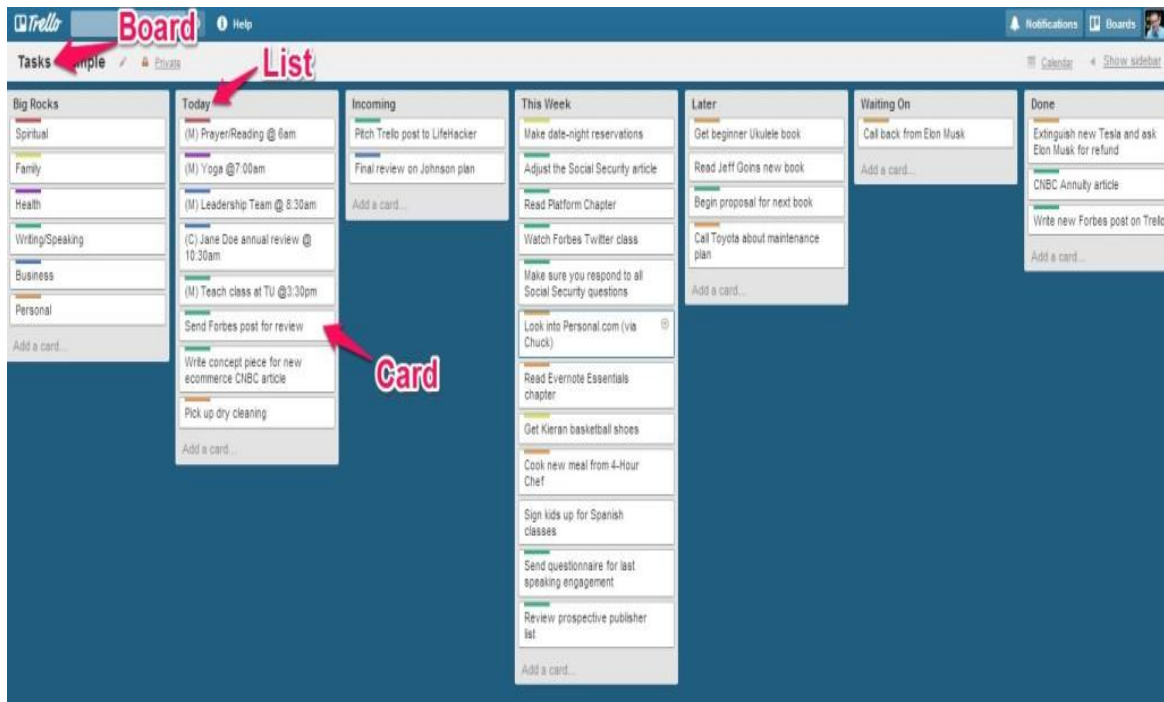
Trello Board Help

Notifications Boards

Tasks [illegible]mple Private

List

Calendar Show sidebar

Big Rocks
Spiritual
Family
Health
Writing/Speaking
Business
Personal
Add a card...

Today
(M) Prayer/Reading @ 6am
(M) Yoga @7:00am
(M) Leadership Team @ 8:30am
(C) Jane Doe annual review @ 10:30am
(M) Teach class at TU @3:30pm
Send Forbes post for review
Write concept piece for new ecommerce CNBC article
Pick up dry cleaning
Add a card...

Card

Incoming
Pitch Trello post to LifeHacker
Final review on Johnson plan
Add a card...

This Week
Make date-night reservations
Adjust the Social Security article
Read Platform Chapter
Watch Forbes Twitter class
Make sure you respond to all Social Security questions
Look into Personal.com (via Chuck)
Read Evernote Essentials chapter
Get Kieran basketball shoes
Cook new meal from 4-Hour Chef
Sign kids up for Spanish classes
Send questionnaire for last speaking engagement
Review prospective publisher list
Add a card...

Later
Get beginner Ukulele book
Read Jeff Goins new book
Begin proposal for next book
Call Toyota about maintenance plan
Add a card...

Waiting On
Call back from Elon Musk
Add a card...

Done
Extinguish new Tesla and ask Elon Musk for refund
CNBC Annuity article
Write new Forbes post on Trello
Add a card...